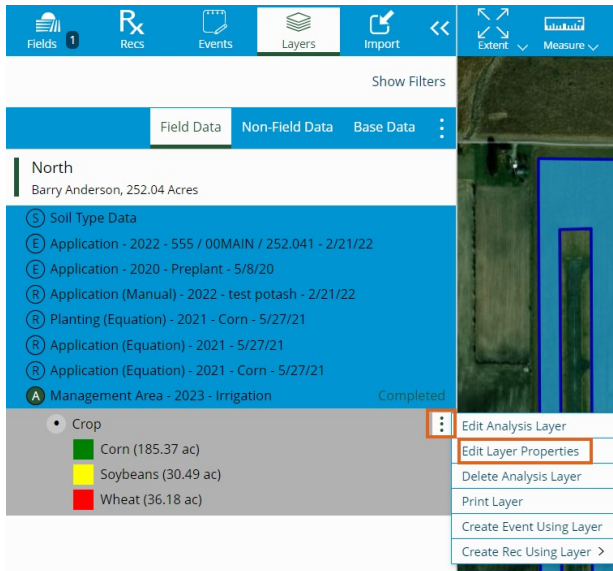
Fields 1
Rx
Recs
Events
Layers
Import
<<
Extent
Measure

Show Filters

Field Data
Non-Field Data
Base Data

North
Barry Anderson, 252.04 Acres

S Soil Type Data
E Application - 2022 - 555 / 00MAIN / 252.041 - 2/21/22
E Application - 2020 - Preplant - 5/8/20
R Application (Manual) - 2022 - test potash - 2/21/22
R Planting (Equation) - 2021 - Corn - 5/27/21
R Application (Equation) - 2021 - 5/27/21
R Application (Equation) - 2021 - Corn - 5/27/21
A Management Area - 2023 - Irrigation
Completed

Crop
Corn (185.37 ac)
Soybeans (30.49 ac)
Wheat (36.18 ac)

Edit Analysis Layer
Edit Layer Properties
Delete Analysis Layer
Print Layer
Create Event Using Layer
Create Rec Using Layer >